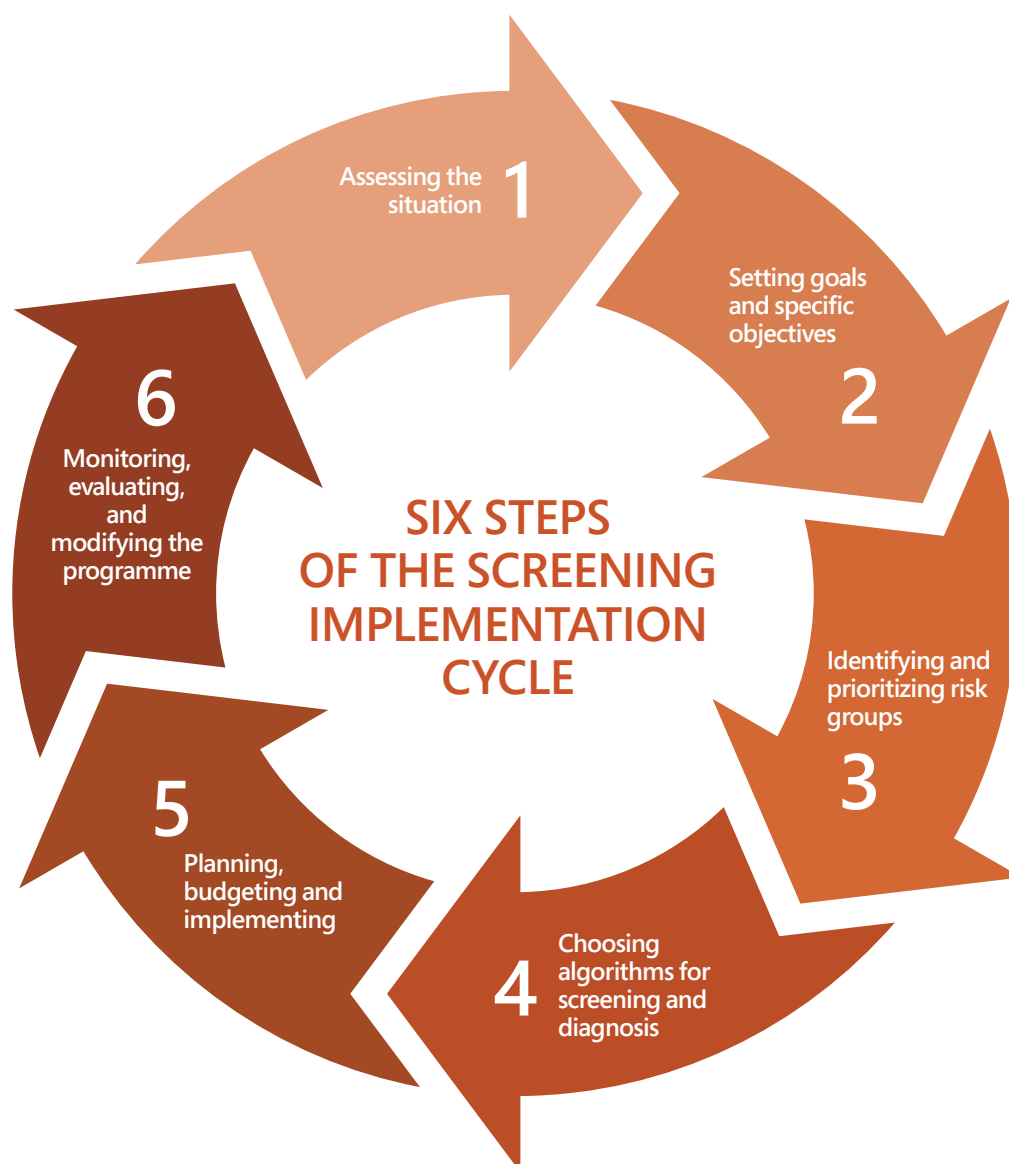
SIX STEPS OF THE SCREENING IMPLEMENTATION CYCLE

Assessing the situation 1

Setting goals and specific objectives 2

Identifying and prioritizing risk groups 3

4 Choosing algorithms for screening and diagnosis

5 Planning, budgeting and implementing

6 Monitoring, evaluating, and modifying the programme